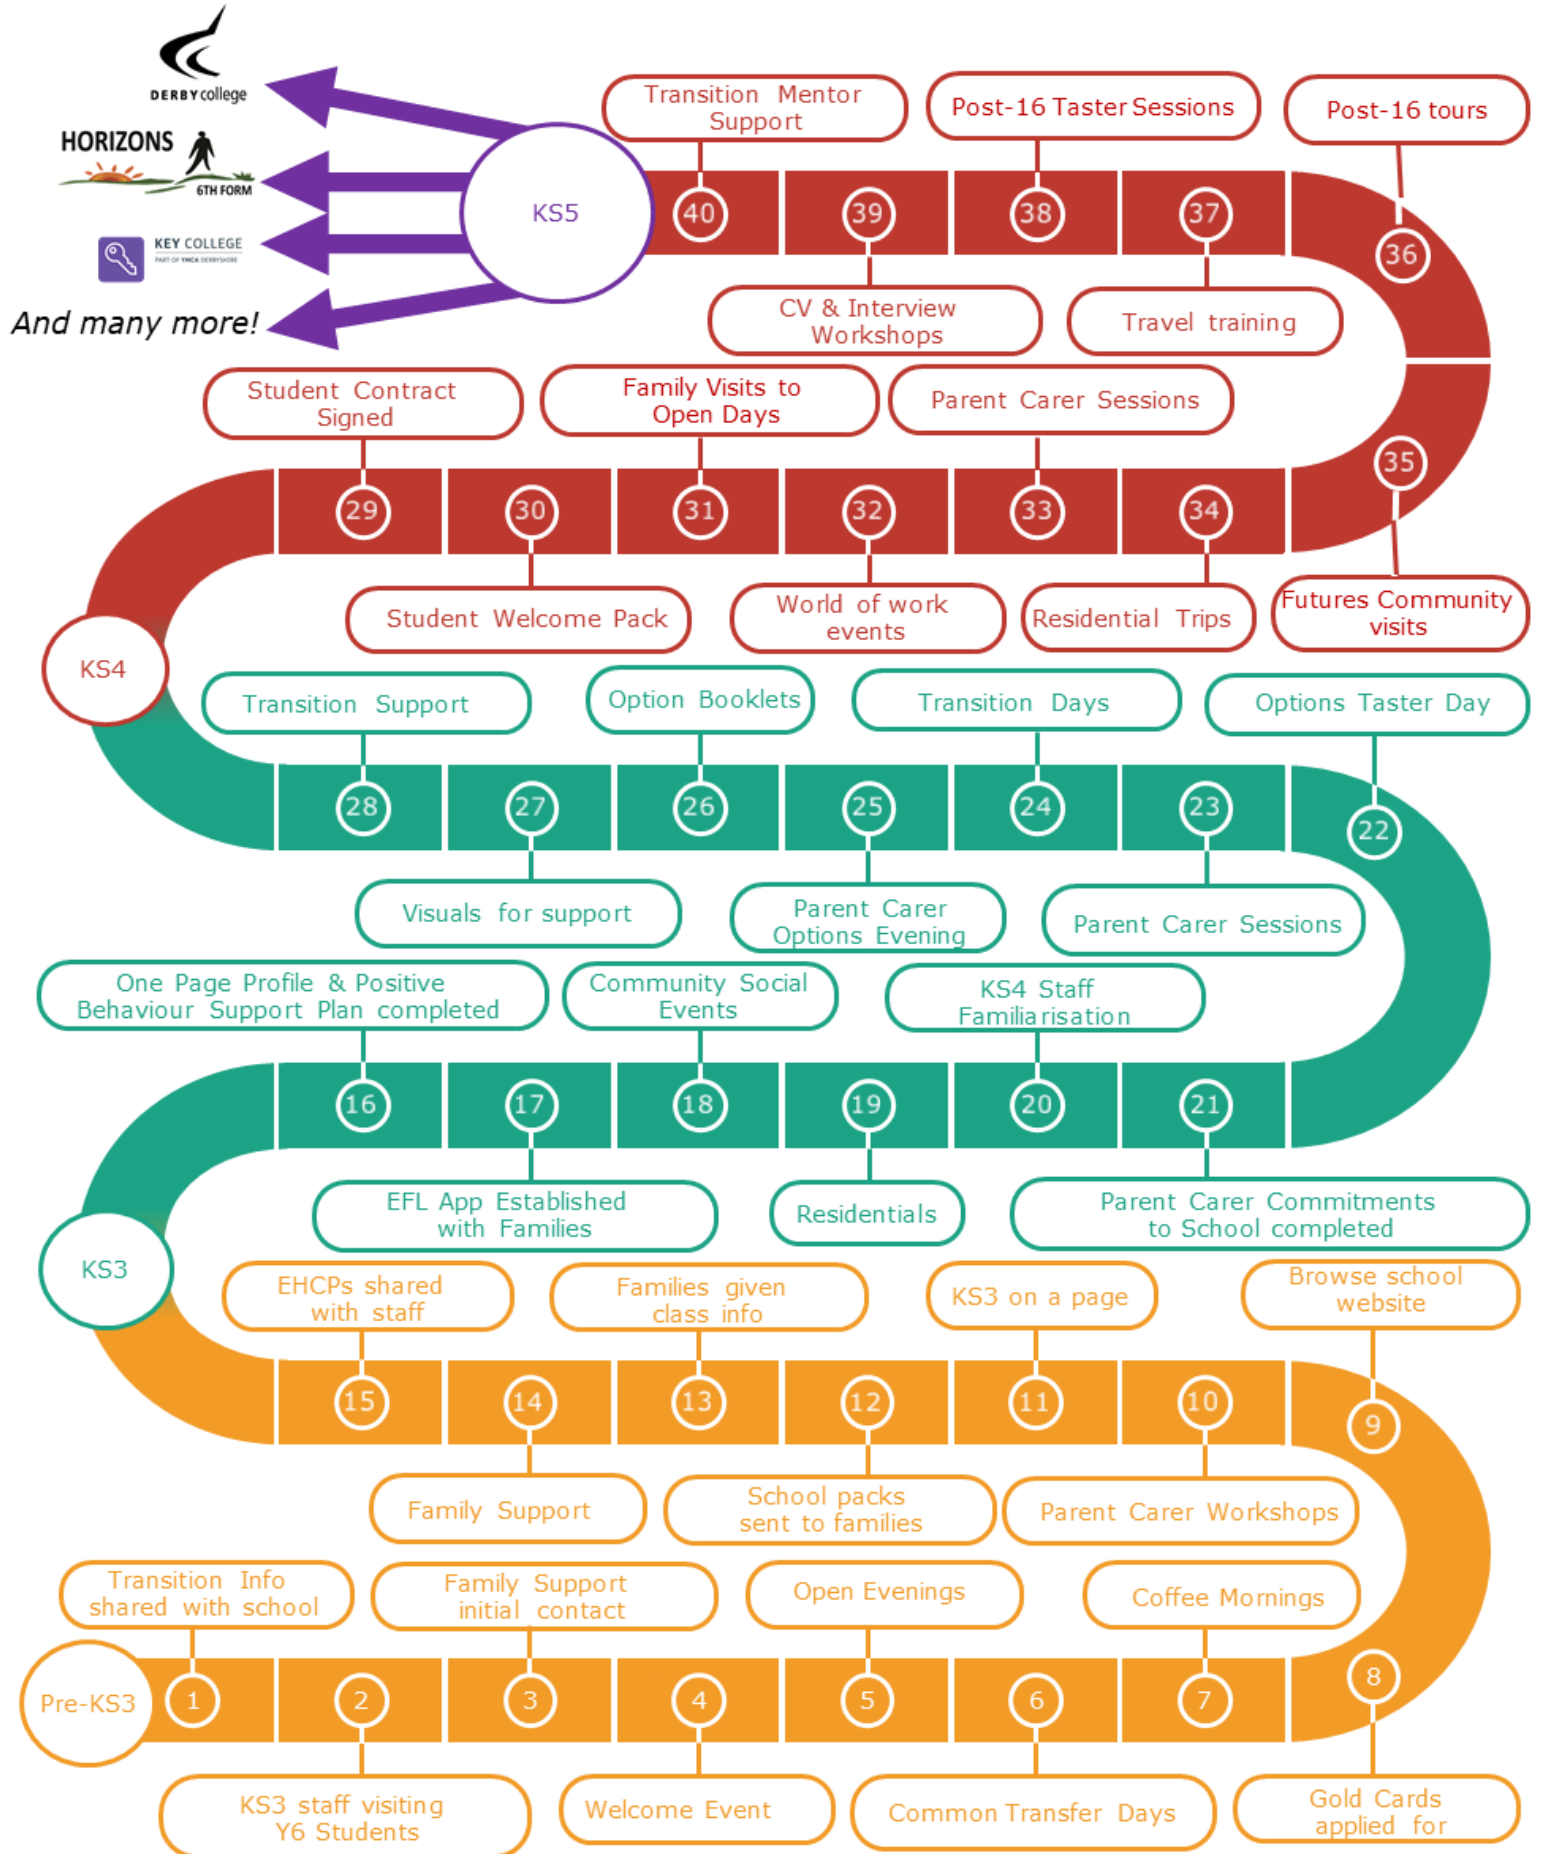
DERBY college

HORIZONS 6TH FORM

KEY COLLEGE

And many more!

KS5

Transition Mentor Support

Post-16 Taster Sessions

Post-16 tours

40 39 38 37 36

CV & Interview Workshops

Travel training

Student Contract Signed

Family Visits to Open Days

Parent Carer Sessions

35

29 30 31 32 33 34

Student Welcome Pack

World of work events

Residential Trips

Futures Community visits

KS4

Transition Support

Option Booklets

Transition Days

Options Taster Day

28 27 26 25 24 23 22

Visuals for support

Parent Carer Options Evening

Parent Carer Sessions

One Page Profile & Positive Behaviour Support Plan completed

Community Social Events

KS4 Staff Familiarisation

16 17 18 19 20 21

EFL App Established with Families

Residentials

Parent Carer Commitments to School completed

KS3

EHCPs shared with staff

Families given class info

KS3 on a page

Browse school website

15 14 13 12 11 10 9

Family Support

School packs sent to families

Parent Carer Workshops

Transition Info shared with school

Family Support initial contact

Open Evenings

Coffee Mornings

Pre-KS3

1 2 3 4 5 6 7 8

KS3 staff visiting Y6 Students

Welcome Event

Common Transfer Days

Gold Cards applied for